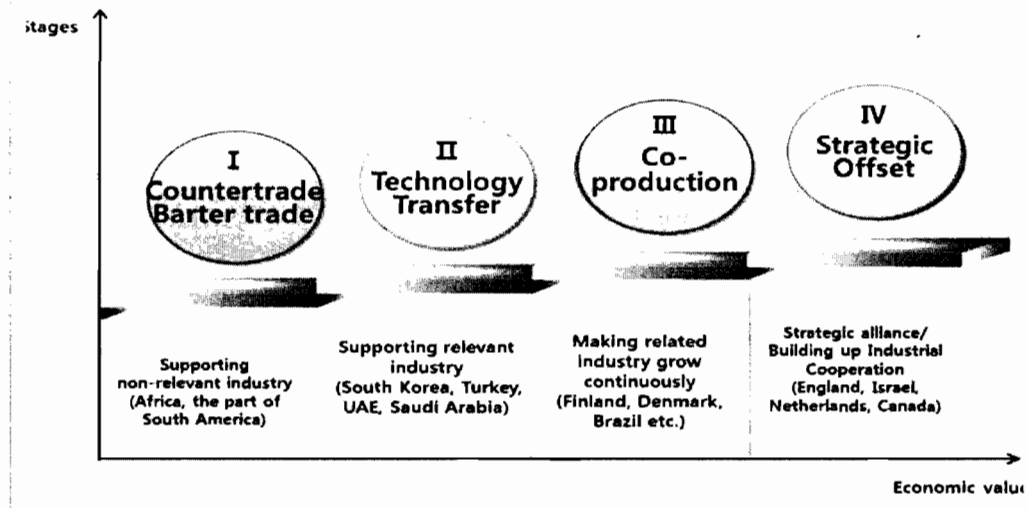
itages

I
Countertrade
Barter trade

II
Technology
Transfer

III
Co-
production

IV
Strategic
Offset

Supporting
non-relevant industry
(Africa, the part of
South America)

Supporting relevant
industry
(South Korea, Turkey,
UAE, Saudi Arabia)

Making related
industry grow
continuously
(Finland, Denmark,
Brazil etc.)

Strategic alliance/
Building up Industrial
Cooperation
(England, Israel,
Netherlands, Canada)

Economic valu